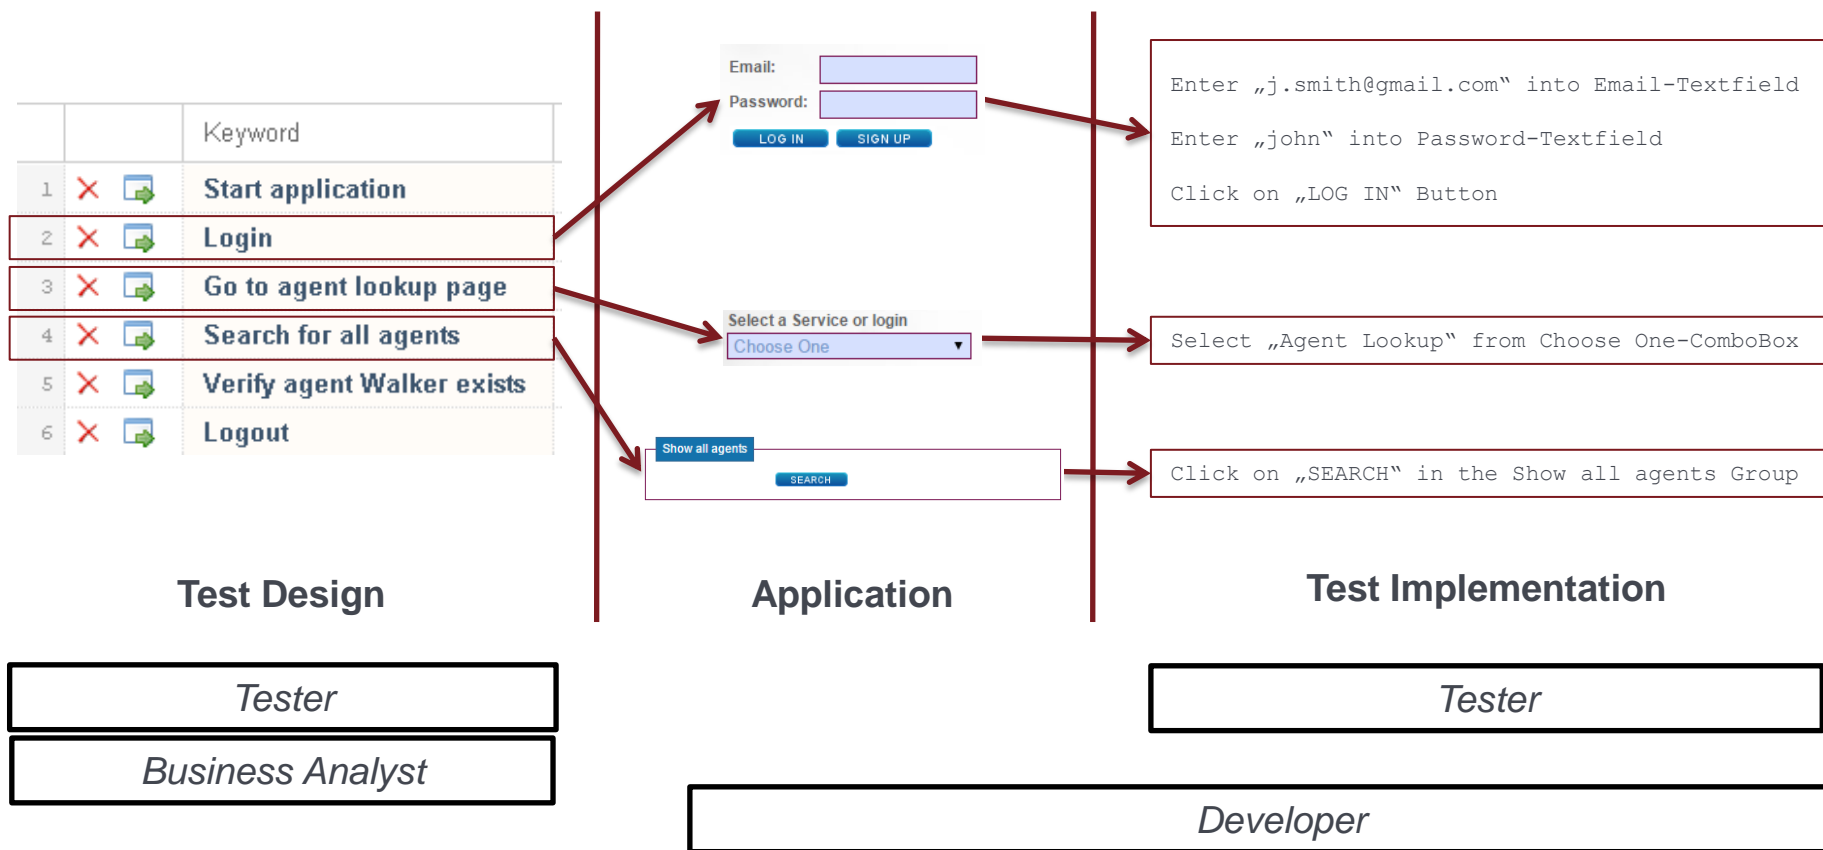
| | | Keyword |
|---|---|---|
| 1 | | Start application |
| 2 | | Login |
| 3 | | Go to agent lookup page |
| 4 | | Search for all agents |
| 5 | | Verify agent Walker exists |
| 6 | | Logout |

Email:
Password:
LOG IN
SIGN UP

Select a Service or login
Choose One

Show all agents
SEARCH

Enter „j.smith@gmail.com‟ into Email-Textfield

Enter „john‟ into Password-Textfield

Click on „LOG IN‟ Button

Select „Agent Lookup‟ from Choose One-ComboBox

Click on „SEARCH‟ in the Show all agents Group

Test Design

Application

Test Implementation

Tester

Business Analyst

Tester

Developer